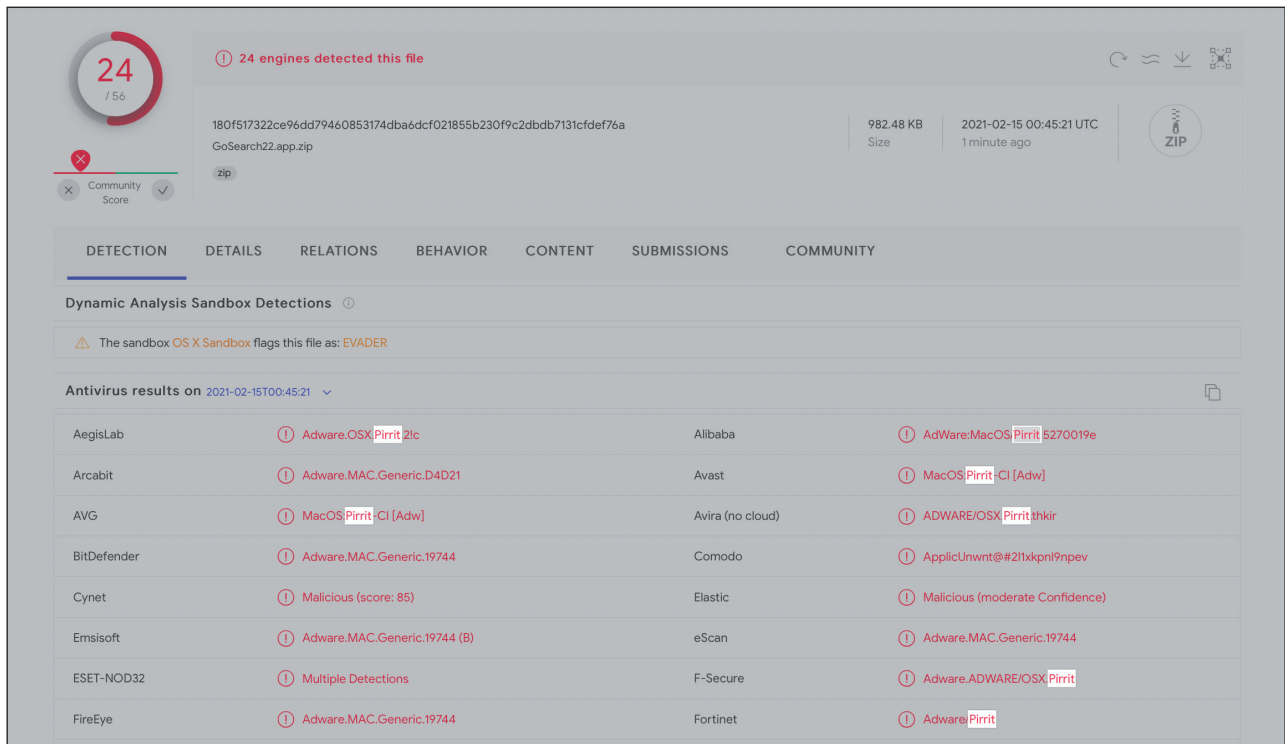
24
/ 56

Community Score

24 engines detected this file

180f517322ce96dd79460853174dba6dcf021855b230f9c2dbdb7131cfdef76a
GoSearch22.app.zip
zip

982.48 KB
Size

2021-02-15 00:45:21 UTC
1 minute ago

ZIP

DETECTION DETAILS RELATIONS BEHAVIOR CONTENT SUBMISSIONS COMMUNITY

Dynamic Analysis Sandbox Detections

The sandbox OS X Sandbox flags this file as: EVADER

Antivirus results on 2021-02-15T00:45:21

| | | | |
|---|---|---|---|
| AegisLab | Adware.OSX.Pirrit.2lc | Alibaba | AdWare:MacOS/Pirrit.5270019e |
| Arcabit | Adware.MAC.Generic.D4D21 | Avast | MacOS:Pirrit-CI [Adw] |
| AVG | MacOS:Pirrit-CI [Adw] | Avira (no cloud) | ADWARE/OSX.Pirrit.thkir |
| BitDefender | Adware.MAC.Generic.19744 | Comodo | ApplicUnwnt@#2l1xkpnl9npev |
| Cynet | Malicious (score: 85) | Elastic | Malicious (moderate Confidence) |
| Emsisoft | Adware.MAC.Generic.19744 (B) | eScan | Adware.MAC.Generic.19744 |
| ESET-NOD32 | Multiple Detections | F-Secure | Adware.ADWARE/OSX.Pirrit |
| FireEye | Adware.MAC.Generic.19744 | Fortinet | Adware/Pirrit |